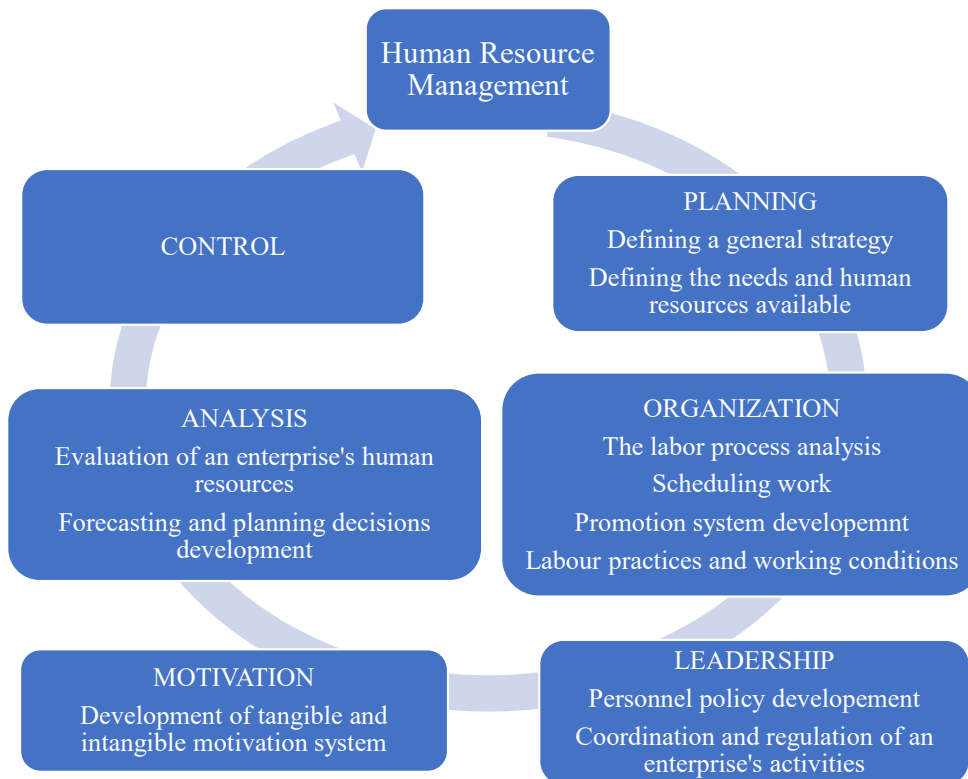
Human Resource Management

PLANNING

Defining a general strategy

Defining the needs and human resources available

ORGANIZATION

The labor process analysis

Scheduling work

Promotion system developemnt

Labour practices and working conditions

LEADERSHIP

Personnel policy developement

Coordination and regulation of an enterprise's activities

MOTIVATION

Development of tangible and intangible motivation system

ANALYSIS

Evaluation of an enterprise's human resources

Forecasting and planning decisions development

CONTROL